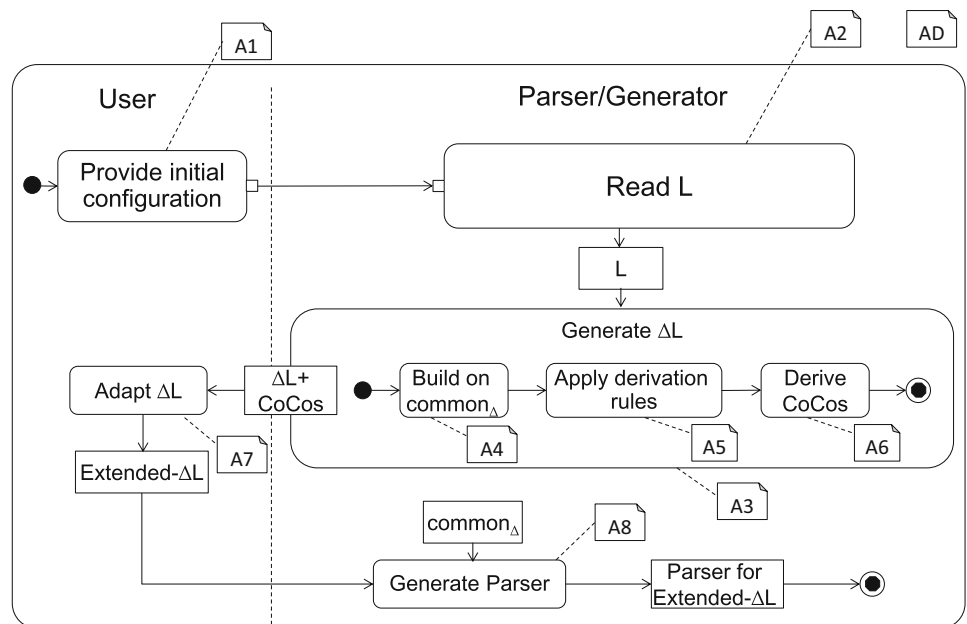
A1

A2

AD

User

Parser/Generator

Provide initial configuration

Read L

L

Generate $\Delta$L

Adapt $\Delta$L

$\Delta$L+ CoCos

Build on common$_{\Delta}$

Apply derivation rules

Derive CoCos

A4

A5

A6

A7

Extended-$\Delta$L

A3

common$_{\Delta}$

A8

Generate Parser

Parser for Extended-$\Delta$L